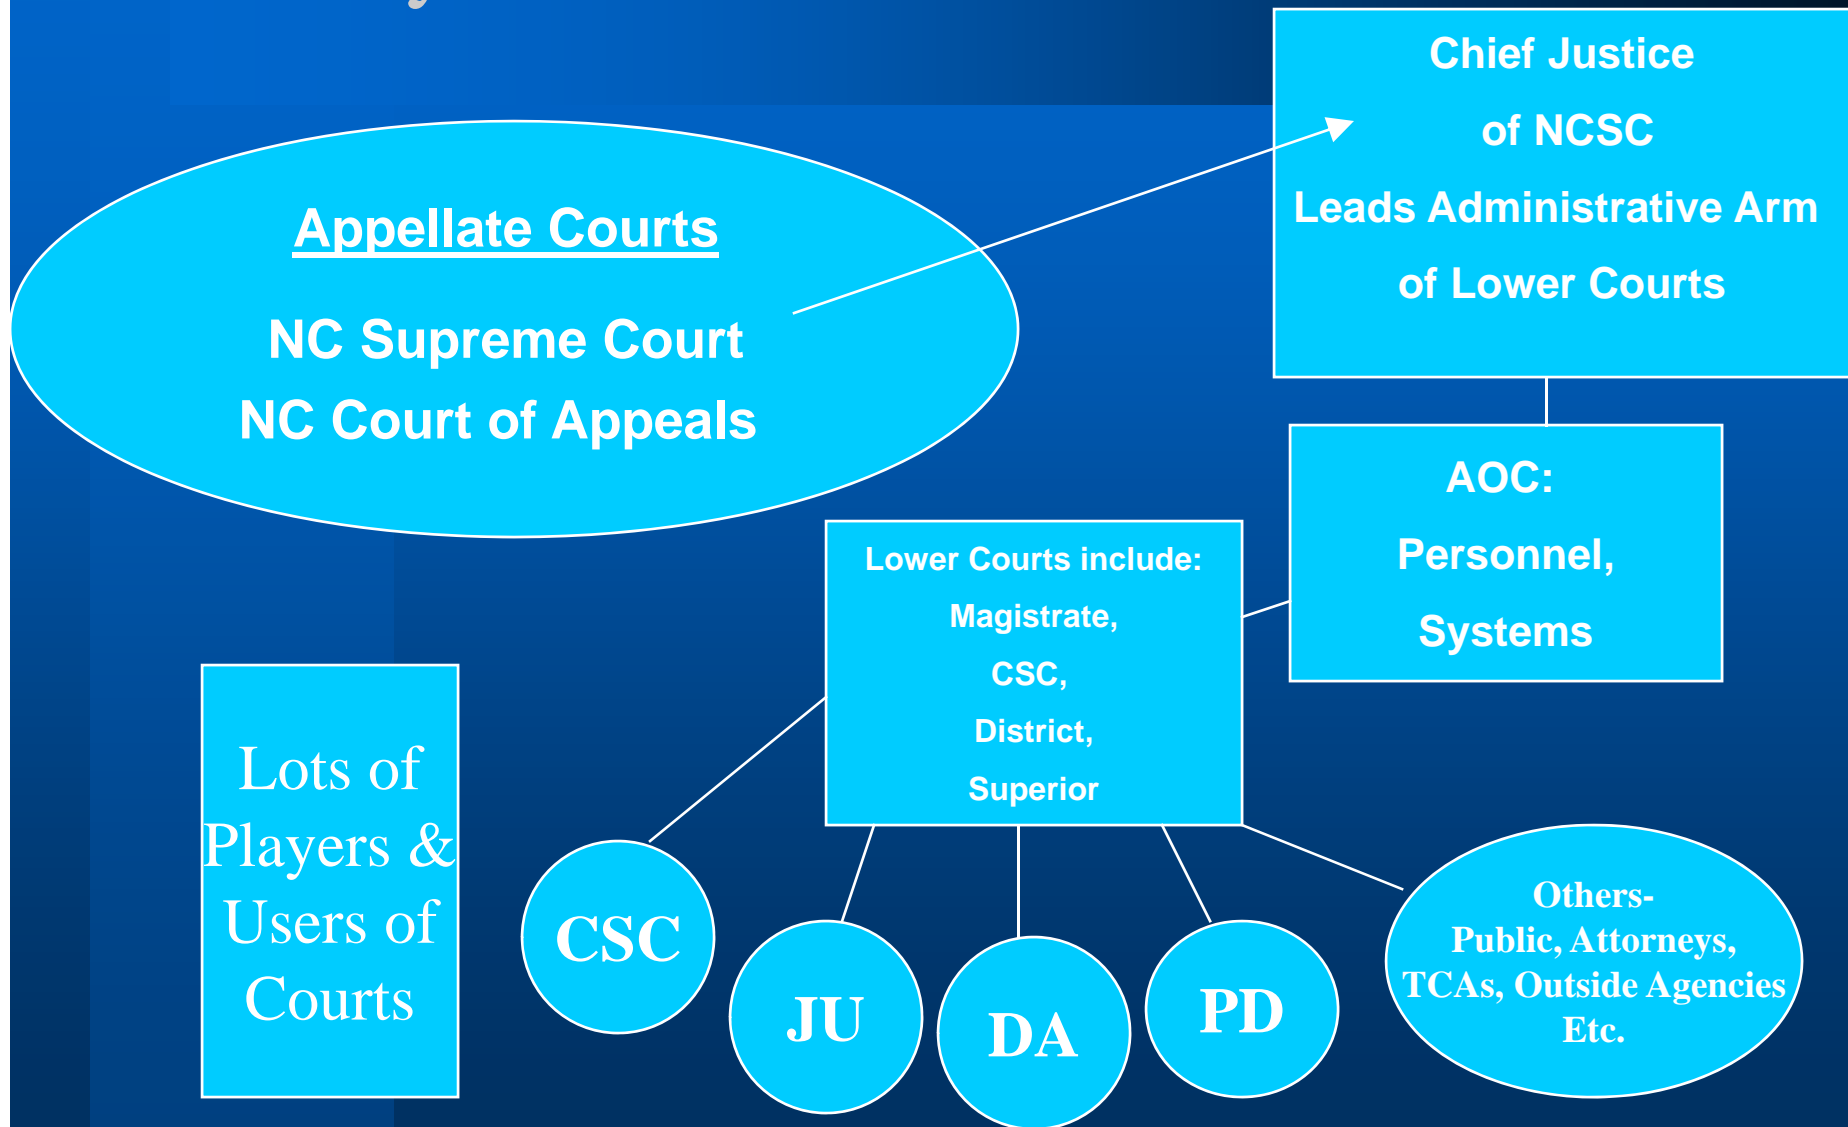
Appellate Courts

NC Supreme Court

NC Court of Appeals

Chief Justice

of NCSC

Leads Administrative Arm

of Lower Courts

AOC:

Personnel,

Systems

Lower Courts include:

Magistrate,

CSC,

District,

Superior

Lots of Players & Users of Courts

CSC

JU

DA

PD

Others-
Public, Attorneys,
TCAs, Outside Agencies
Etc.